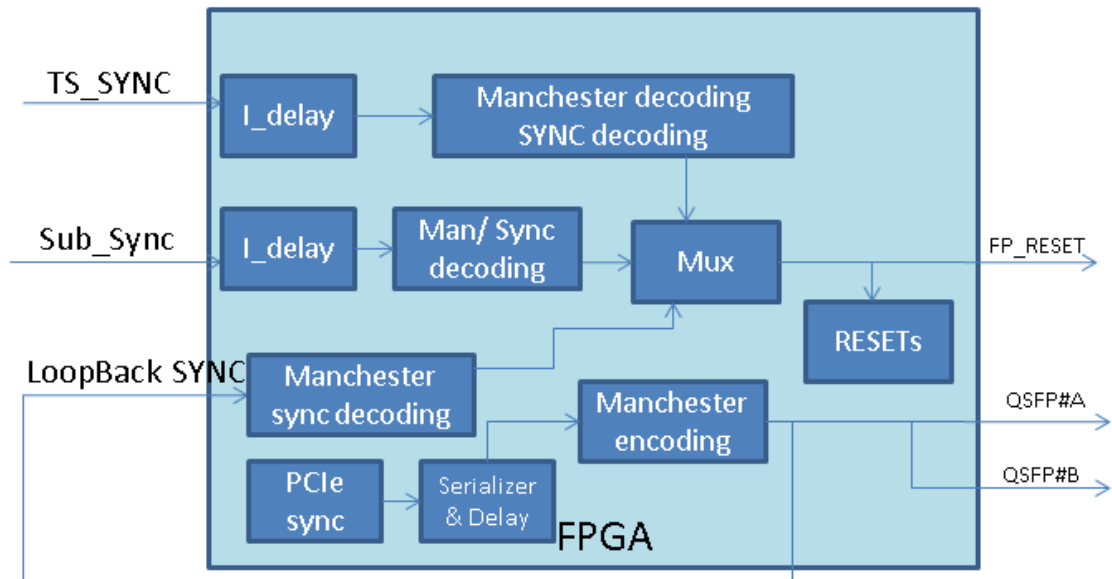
TS_SYNC

I_delay

Manchester decoding
SYNC decoding

Sub_Sync

I_delay

Man/ Sync
decoding

Mux

FP_RESET

RESETs

LoopBack SYNC

Manchester
sync decoding

Manchester
encoding

QSFP#A

QSFP#B

PCIe
sync

Serializer
& Delay

FPGA